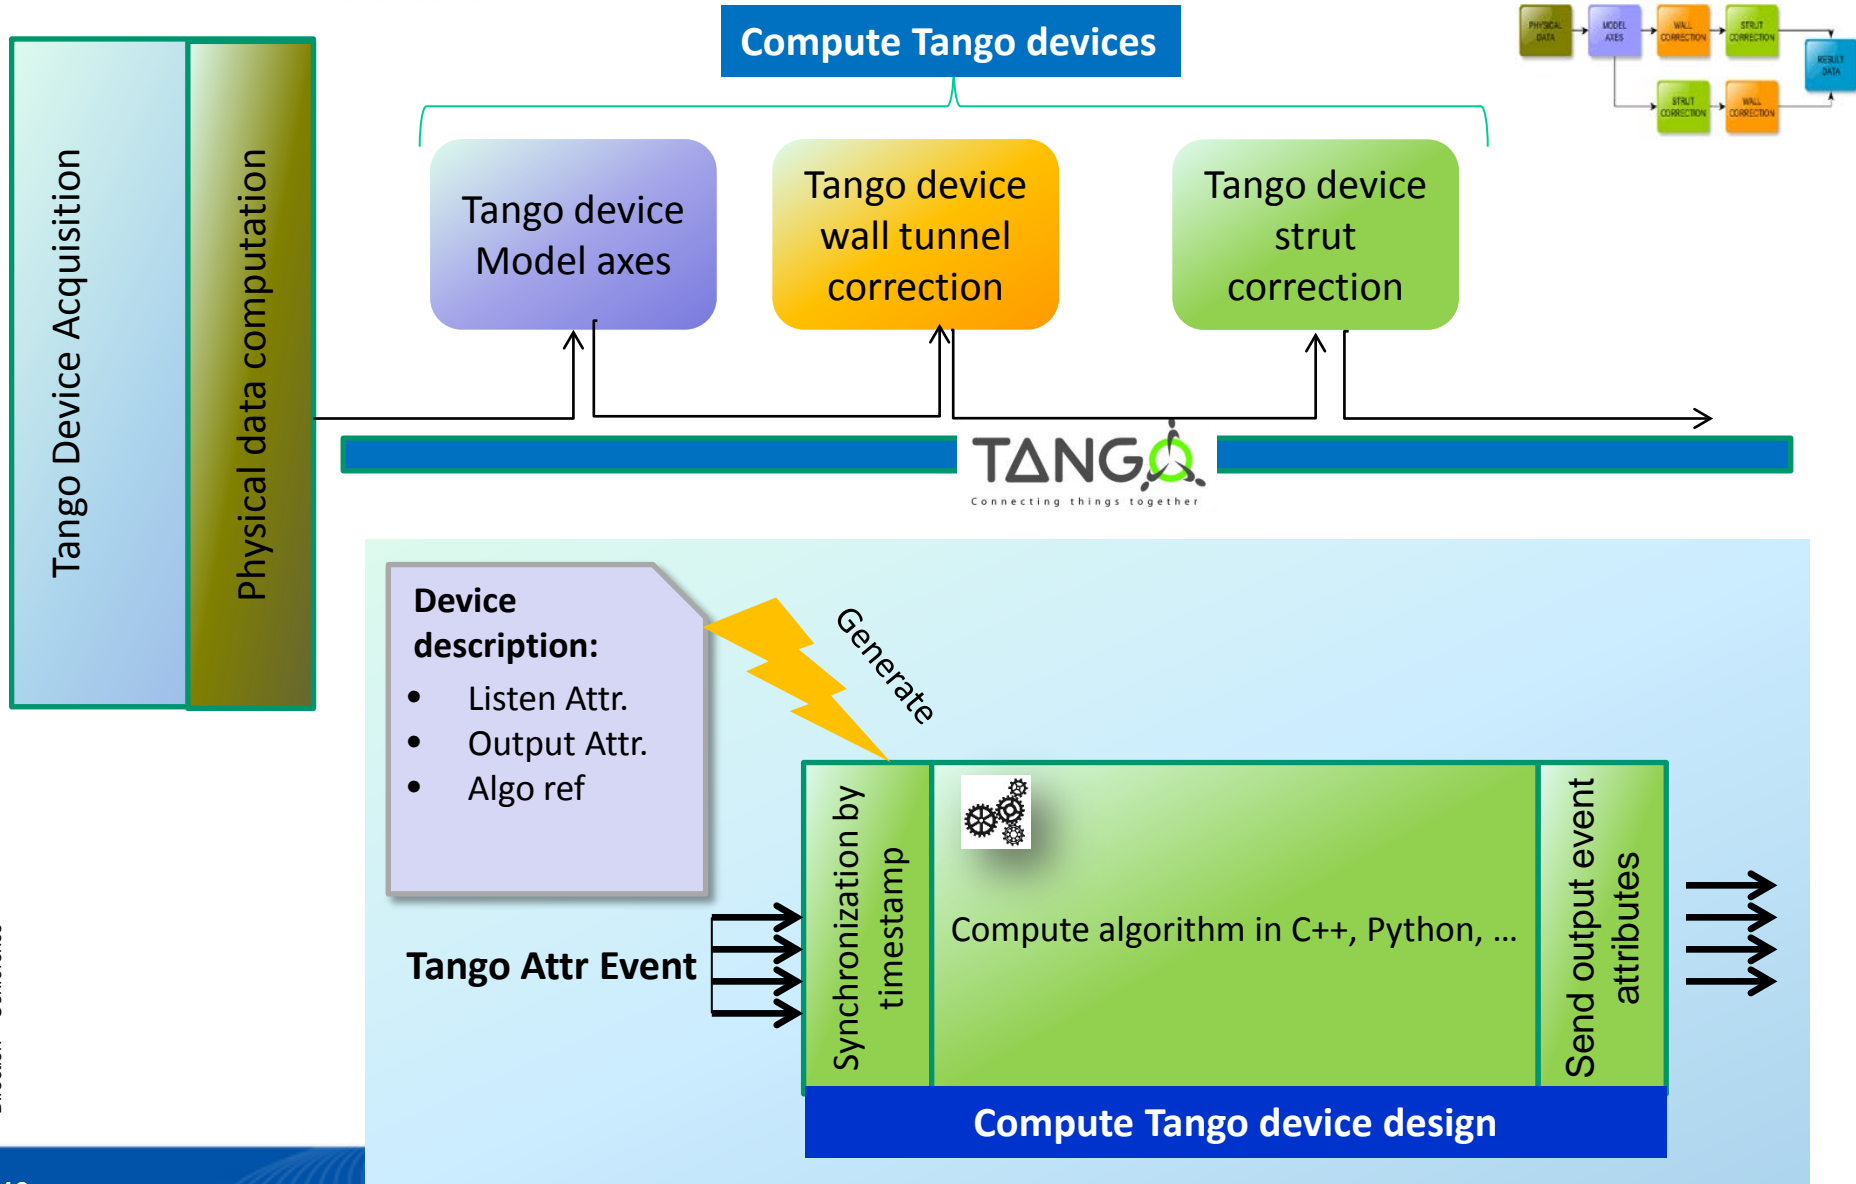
Compute Tango devices

PHYSICAL DATA
MODEL AXES
WALL CORRECTION
STRUT CORRECTION
RESULT DATA
STRUT CORRECTION
WALL CORRECTION

Tango Device Acquisition

Physical data computation

Tango device Model axes

Tango device wall tunnel correction

Tango device strut correction

TANGO
Connecting things together

Device description:
• Listen Attr.
• Output Attr.
• Algo ref

Generate

Tango Attr Event

Synchronization by timestamp

Compute algorithm in C++, Python, …

Send output event attributes

Compute Tango device design